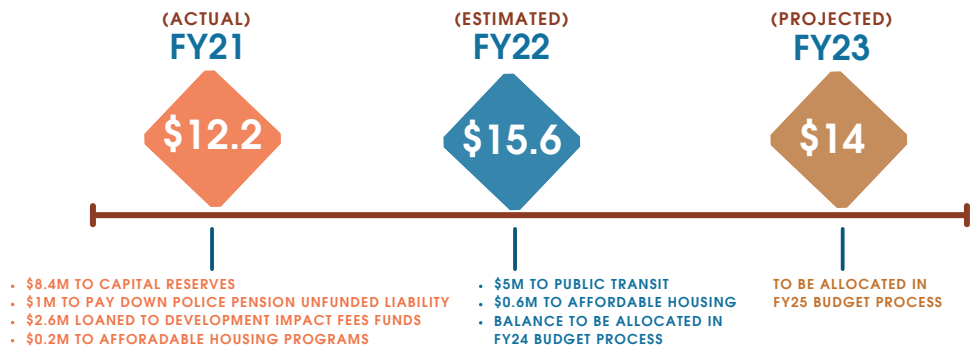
(ACTUAL)
FY21
$12.2

(ESTIMATED)
FY22
$15.6

(PROJECTED)
FY23
$14

- $8.4M TO CAPITAL RESERVES
- $1M TO PAY DOWN POLICE PENSION UNFUNDED LIABILITY
- $2.6M LOANED TO DEVELOPMENT IMPACT FEES FUNDS
- $0.2M TO AFFORADABLE HOUSING PROGRAMS

- $5M TO PUBLIC TRANSIT
- $0.6M TO AFFORDABLE HOUSING
- BALANCE TO BE ALLOCATED IN FY24 BUDGET PROCESS

TO BE ALLOCATED IN FY25 BUDGET PROCESS